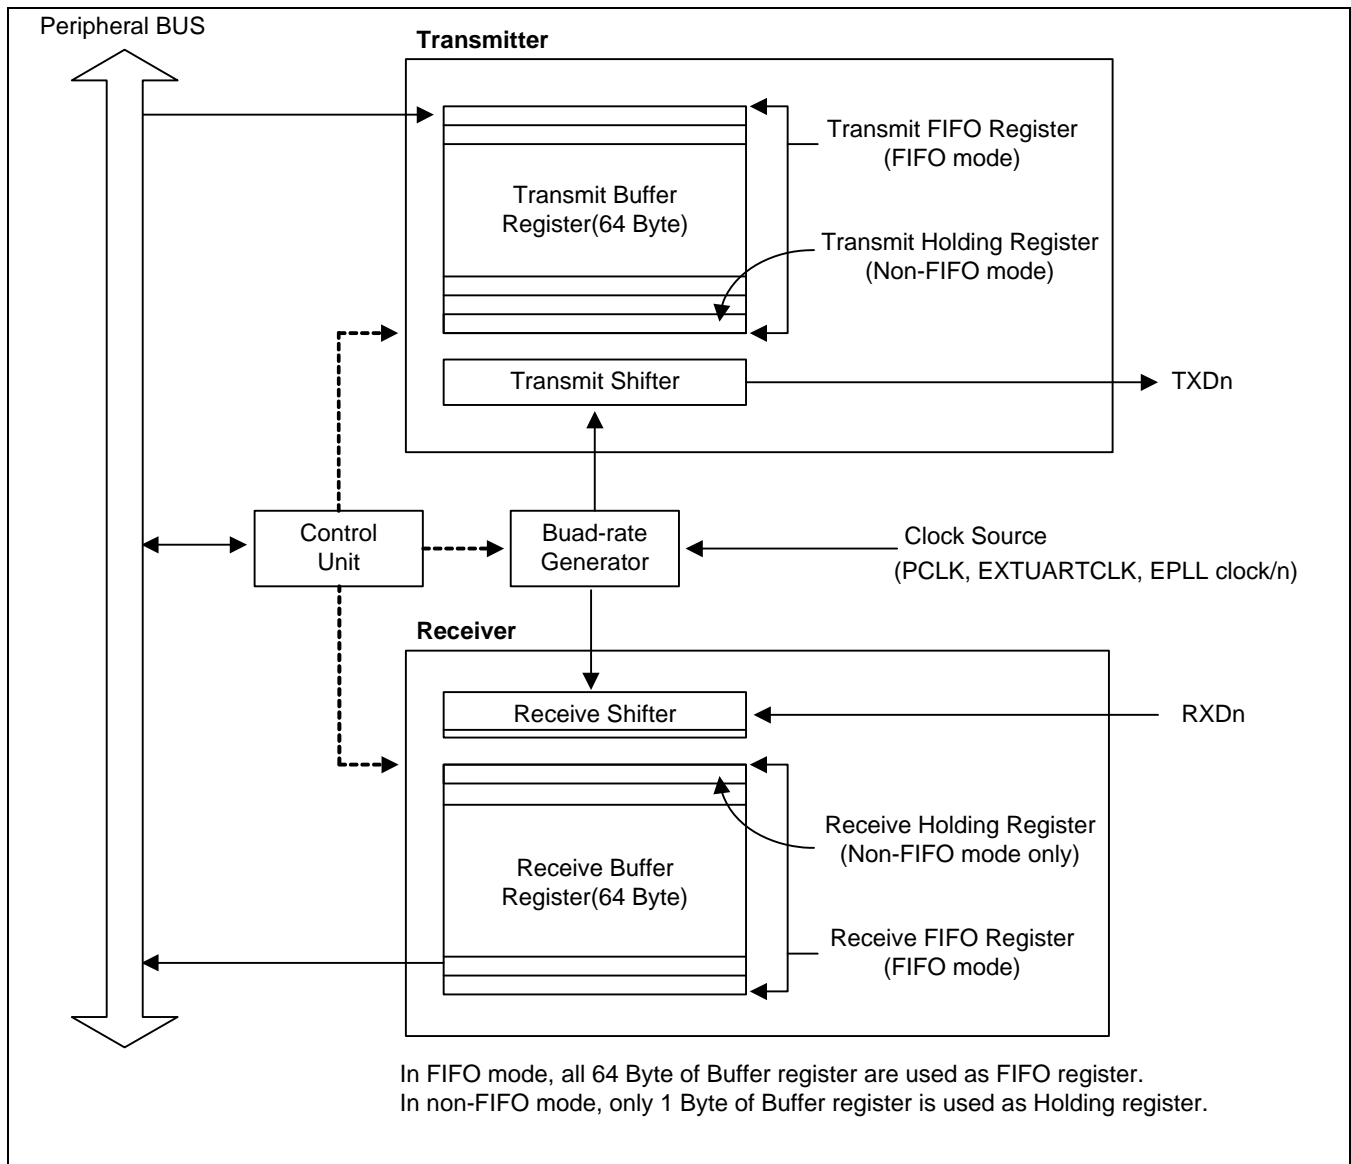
Peripheral BUS

Transmitter

Transmit FIFO Register
(FIFO mode)

Transmit Buffer
Register(64 Byte)

Transmit Holding Register
(Non-FIFO mode)

Transmit Shifter

TXDn

Control
Unit

Buad-rate
Generator

Clock Source
(PCLK, EXTUARTCLK, EPLL clock/n)

Receiver

Receive Shifter

RXDn

Receive Holding Register
(Non-FIFO mode only)

Receive Buffer
Register(64 Byte)

Receive FIFO Register
(FIFO mode)

In FIFO mode, all 64 Byte of Buffer register are used as FIFO register.
In non-FIFO mode, only 1 Byte of Buffer register is used as Holding register.